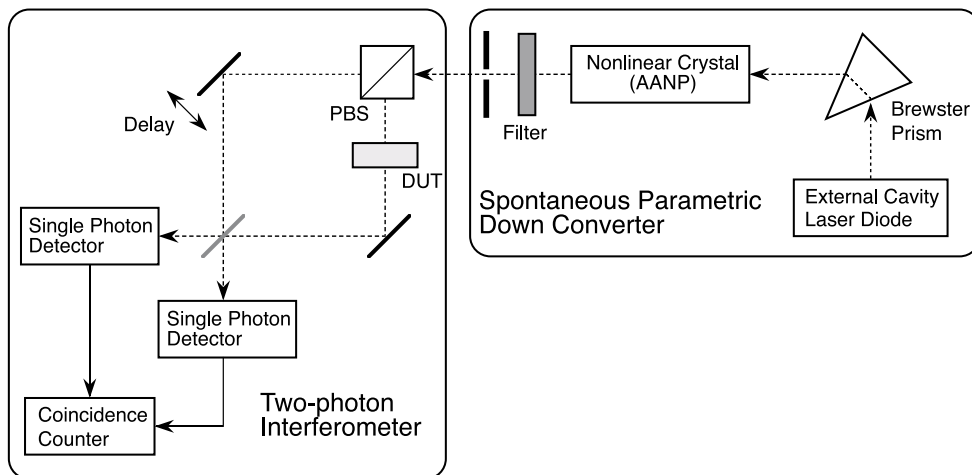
Delay

PBS

DUT

Single Photon Detector

Single Photon Detector

Coincidence Counter

Two-photon Interferometer

Filter

Nonlinear Crystal (AANP)

Brewster Prism

External Cavity Laser Diode

Spontaneous Parametric Down Converter